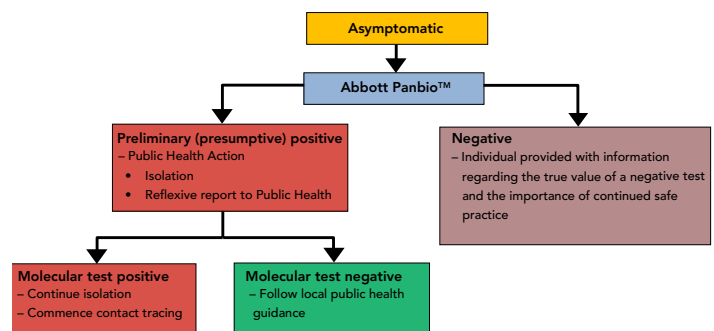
Asymptomatic

Abbott Panbio™

Preliminary (presumptive) positive
– Public Health Action
• Isolation
• Reflexive report to Public Health

Negative
– Individual provided with information regarding the true value of a negative test and the importance of continued safe practice

Molecular test positive
– Continue isolation
– Commence contact tracing

Molecular test negative
– Follow local public health guidance